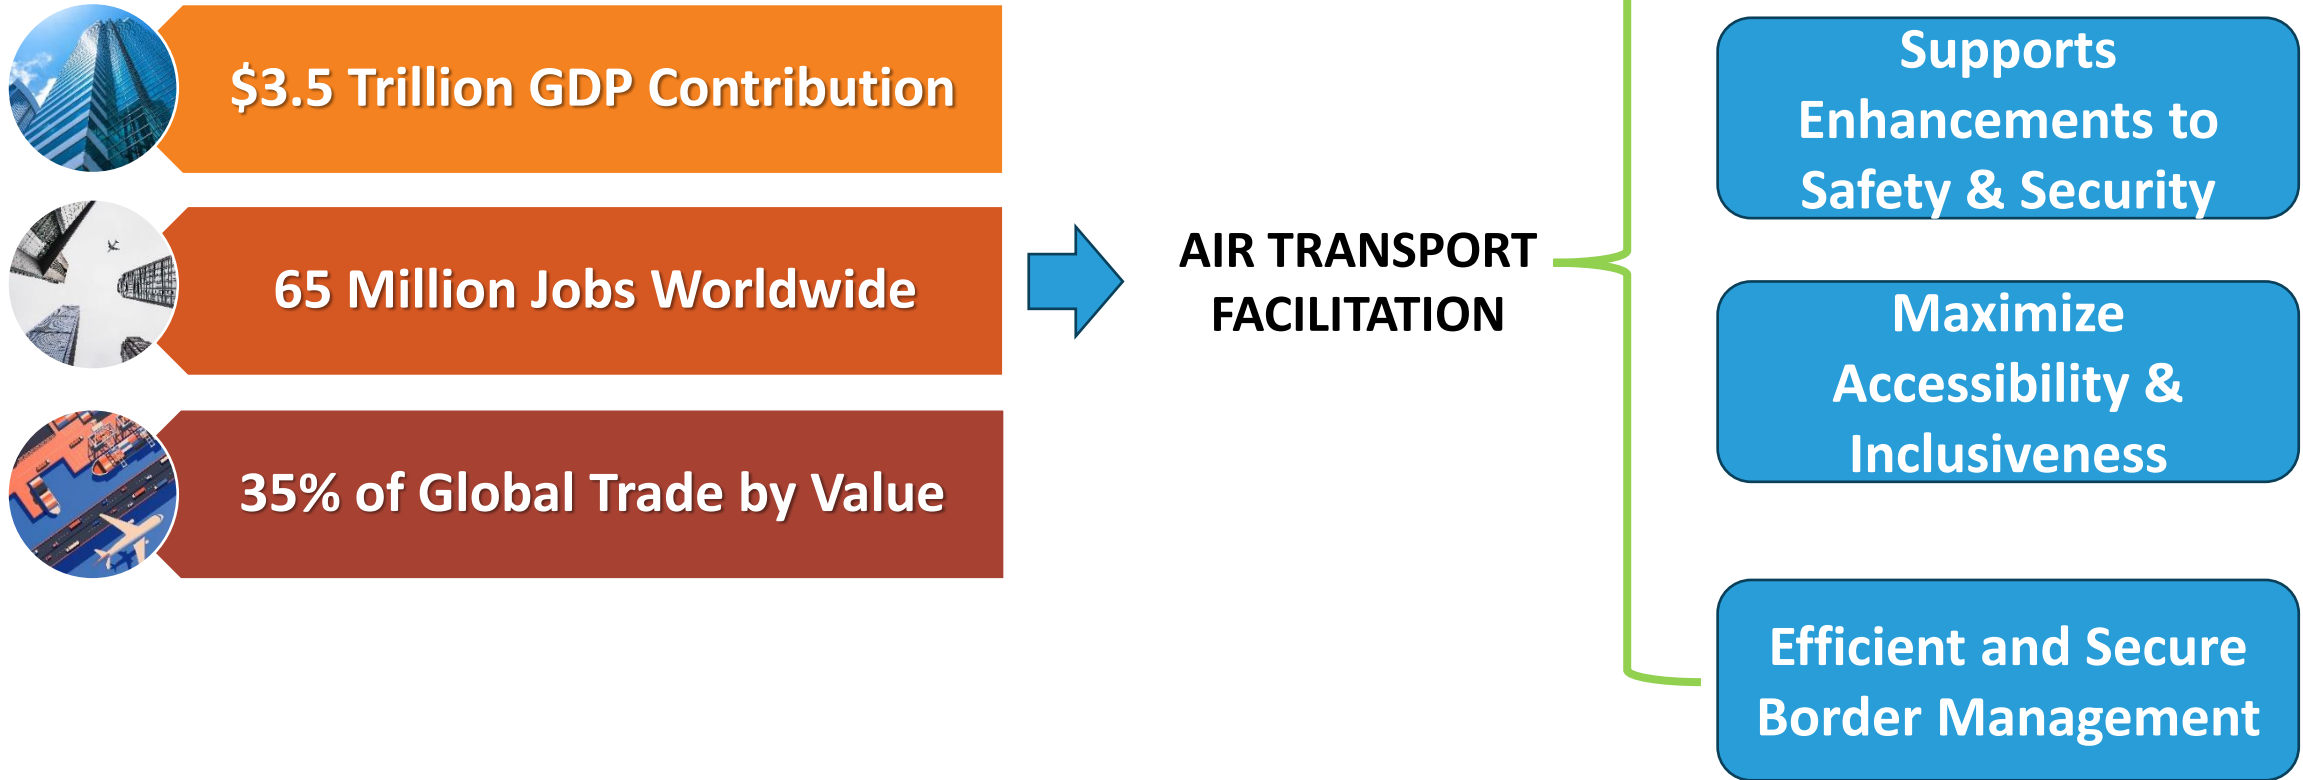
$3.5 Trillion GDP Contribution

65 Million Jobs Worldwide

35% of Global Trade by Value

AIR TRANSPORT FACILITATION

Supports Enhancements to Safety & Security

Maximize Accessibility & Inclusiveness

Efficient and Secure Border Management